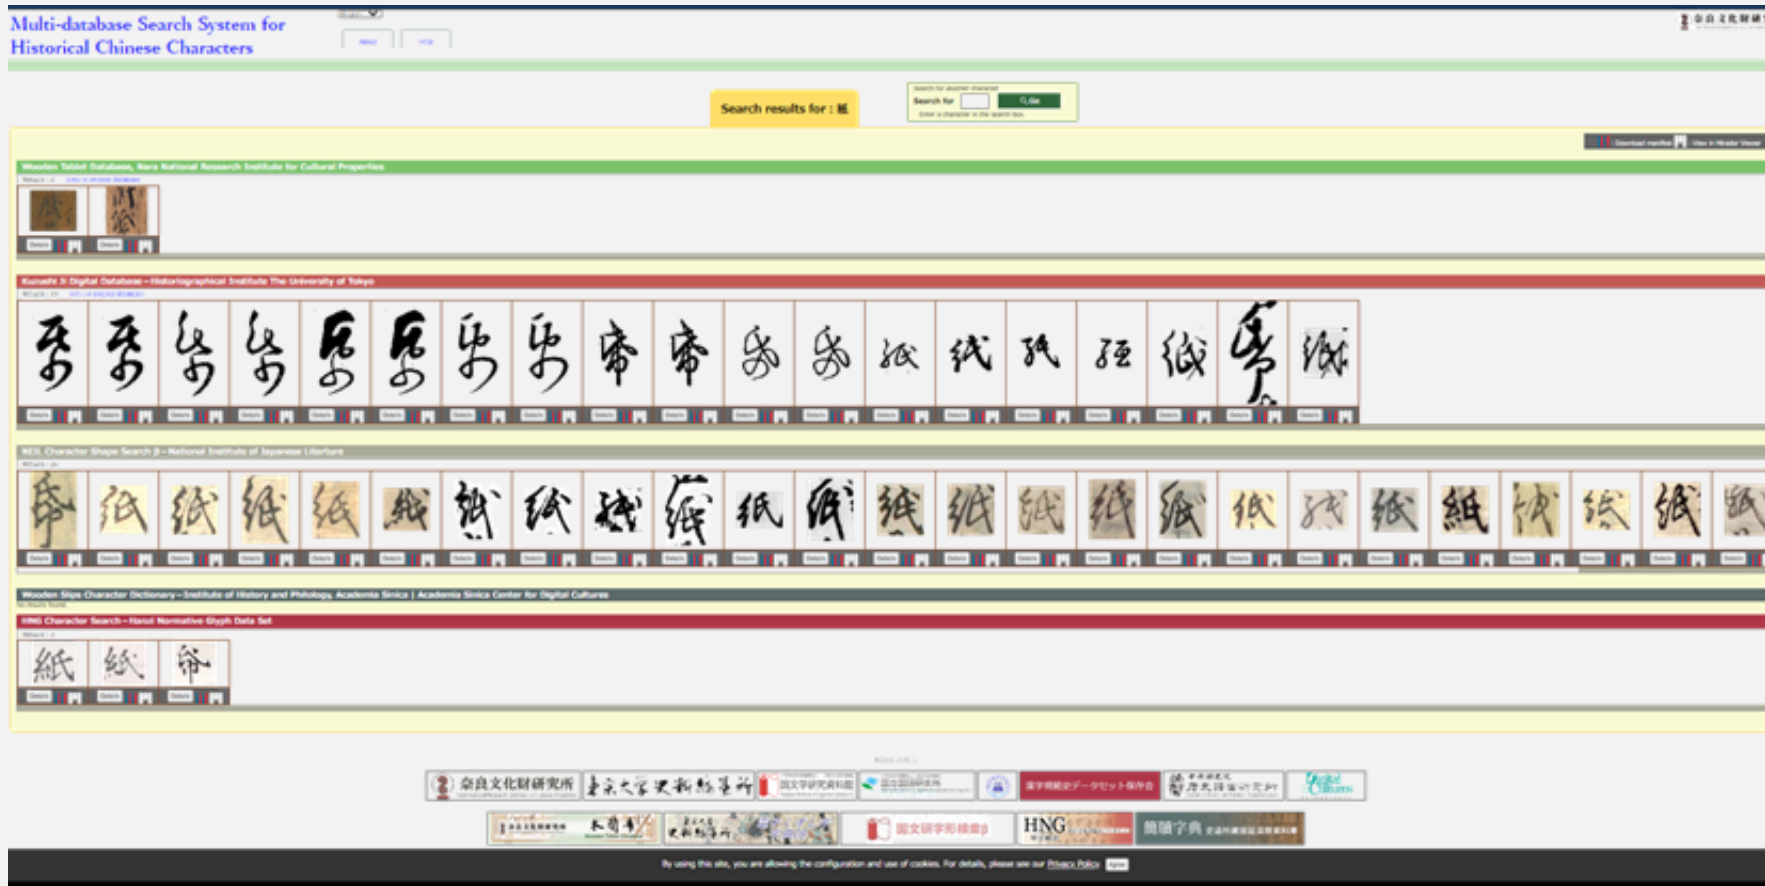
Multi-database Search System for Historical Chinese Characters

Search results for : 紙

Search for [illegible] Go

Wooden Tablet Database, Nara National Research Institute for Cultural Properties

Details

Kuzushiji Digital Database – Historiographical Institute The University of Tokyo

Details

NIJL Character Shape Search β – National Institute of Japanese Literature

Details

Wooden Slips Character Dictionary – Institute of History and Philology, Academia Sinica | Academia Sinica Center for Digital Cultures

HNG Character Search – Hanzi Normative Glyph Data Set

Details

奈良文化財研究所

東京大学史料編纂所

HNG

By using this site, you are allowing the configuration and use of cookies. For details, please see our Privacy Policy. Agree